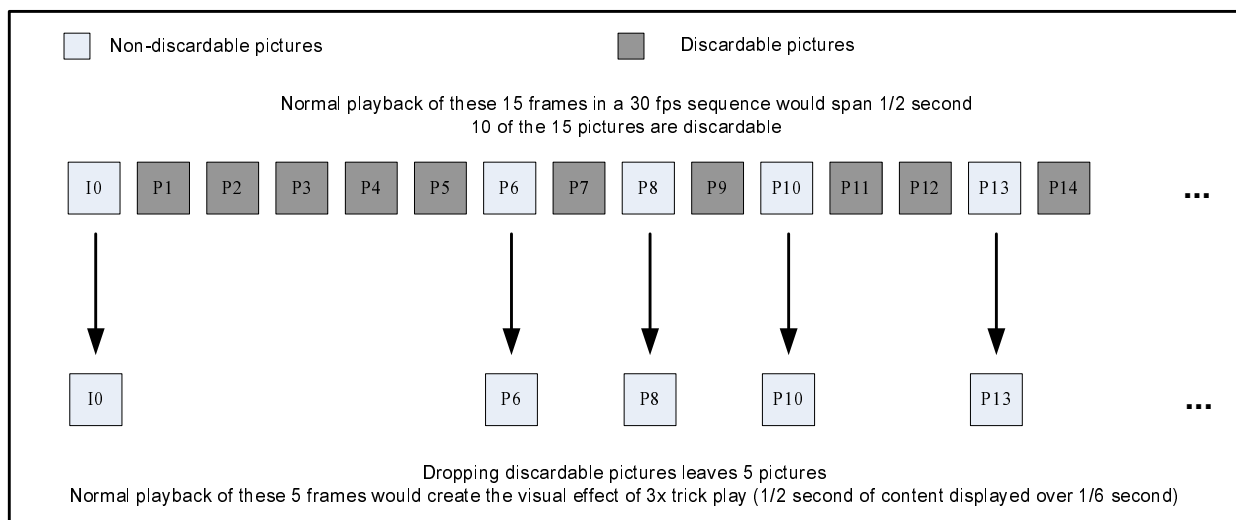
Non-discardable pictures

Discardable pictures

Normal playback of these 15 frames in a 30 fps sequence would span 1/2 second
10 of the 15 pictures are discardable

I0 P1 P2 P3 P4 P5 P6 P7 P8 P9 P10 P11 P12 P13 P14 ...

I0 P6 P8 P10 P13 ...

Dropping discardable pictures leaves 5 pictures
Normal playback of these 5 frames would create the visual effect of 3x trick play (1/2 second of content displayed over 1/6 second)